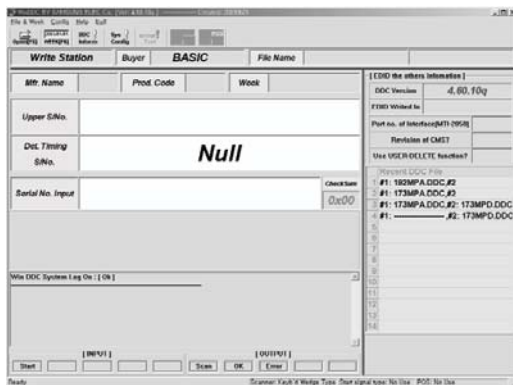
File & Week Config Help Exit

Write Station Buyer BASIC File Name

Mfr. Name Prod. Code Week

Upper S/No.

Del. Timing S/No. Null

Serial No. Input CheckSum 0x00

Win DDC System Log On : [ Ok ]

[ INPUT ]

Start

Scan OK Error

[ OUTPUT ]

[ EDID the others Infomation ]

DDC Version 4.60.10q

EDID Writed In

Port no. of Interface(MTI-2050)

Revision of CMS?

Use USER-DELETE function?

Recent DDC File

1 #1: 192MPA.DDC,#2

2 #1: 173MPA.DDC,#2

3 #1: 173MPA.DDC,#2: 173MPD.DDC

4 #1: ————,#2: 173MPD.DDC

5

6

7

8

9

10

11

12

13

14

Ready

Scanner: Kaub K Wedge Type Start signal type: No Use POS: No Use